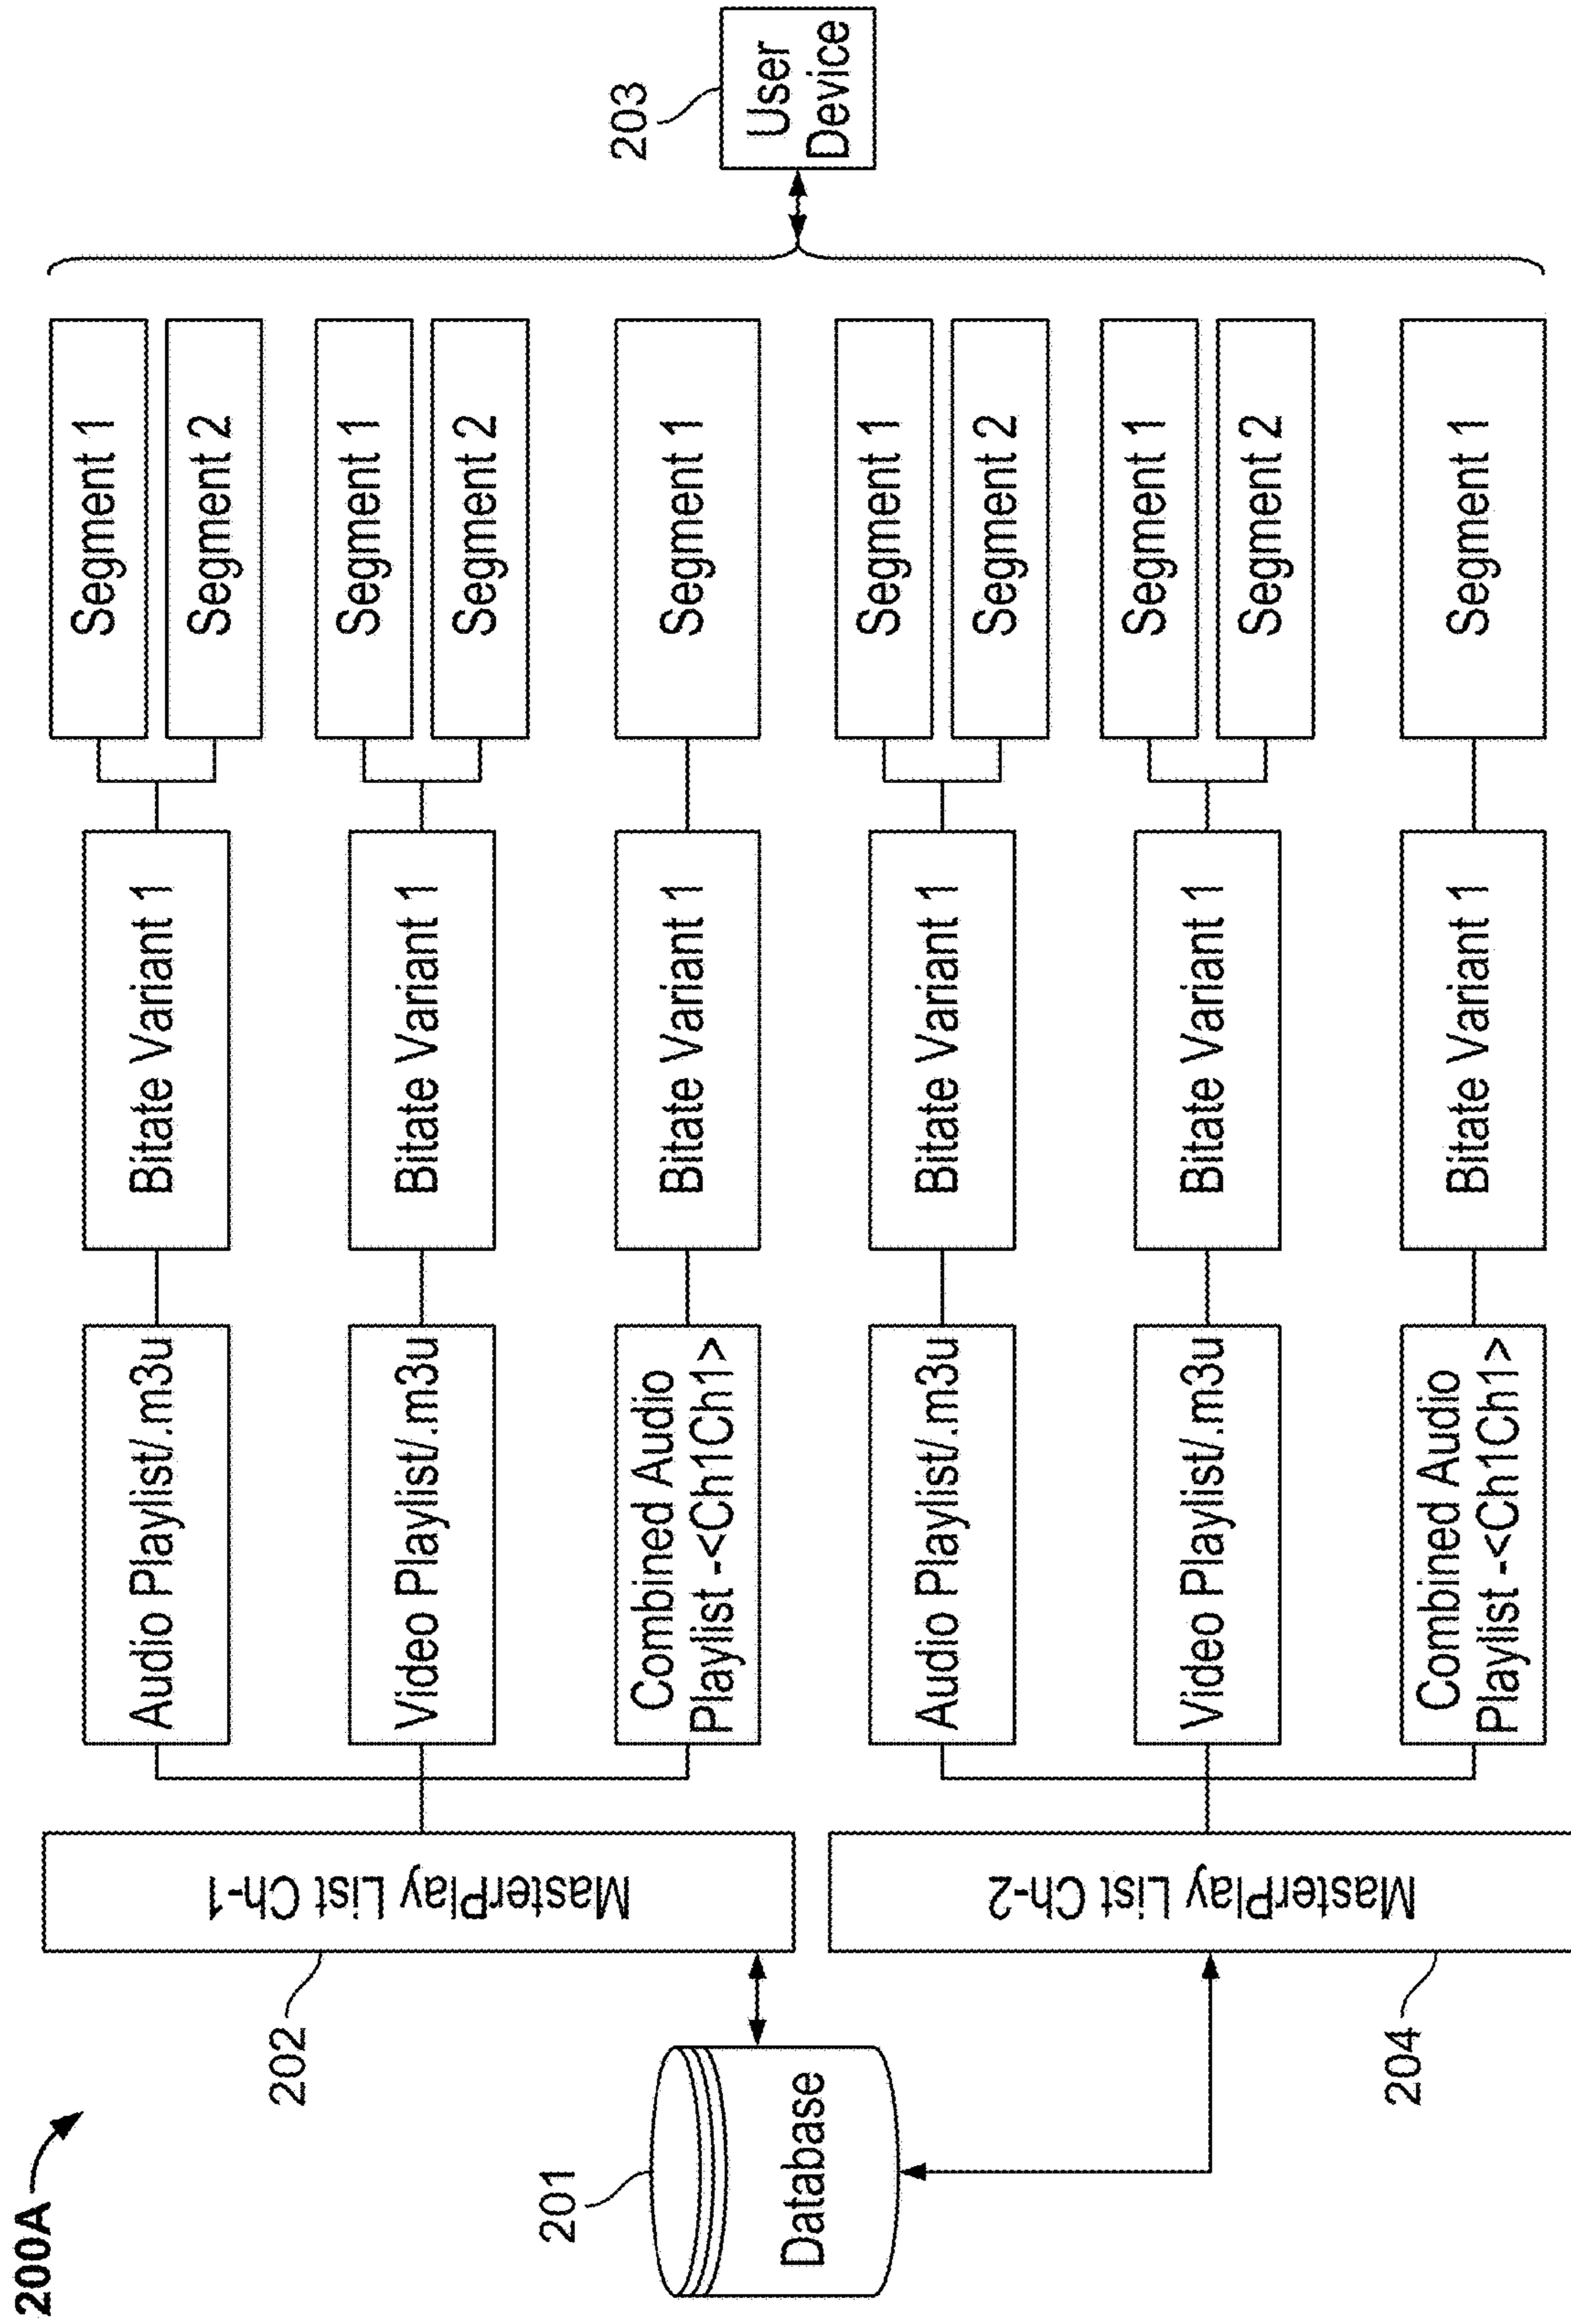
200A

201

Database

202

MasterPlay List Ch-1

204

MasterPlay List Ch-2

Audio Playlist/.m3u

Bitate Variant 1

Segment 1

Segment 2

Video Playlist/.m3u

Bitate Variant 1

Segment 1

Segment 2

Combined Audio Playlist -<Ch1Ch1>

Bitate Variant 1

Segment 1

Audio Playlist/.m3u

Bitate Variant 1

Segment 1

Segment 2

Video Playlist/.m3u

Bitate Variant 1

Segment 1

Segment 2

Combined Audio Playlist -<Ch1Ch1>

Bitate Variant 1

Segment 1

203

User Device